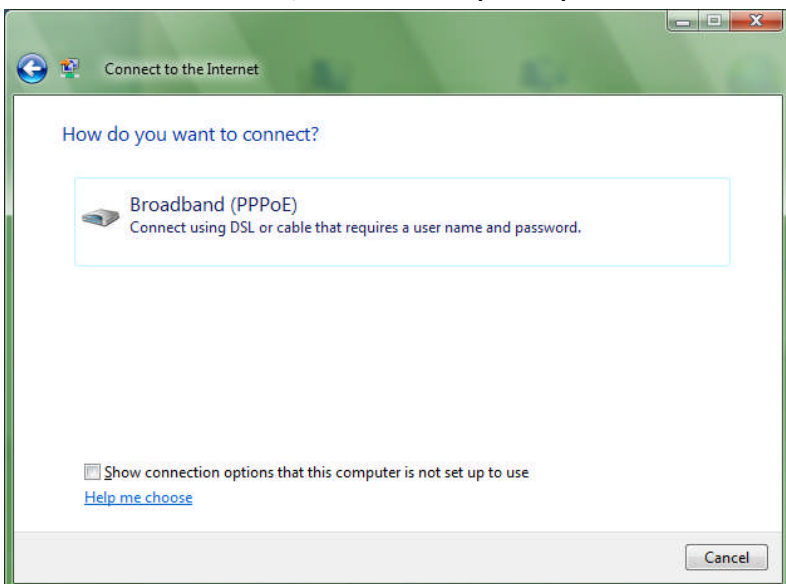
Connect to the Internet

How do you want to connect?

Broadband (PPPoE)
Connect using DSL or cable that requires a user name and password.

Show connection options that this computer is not set up to use

Help me choose

Cancel